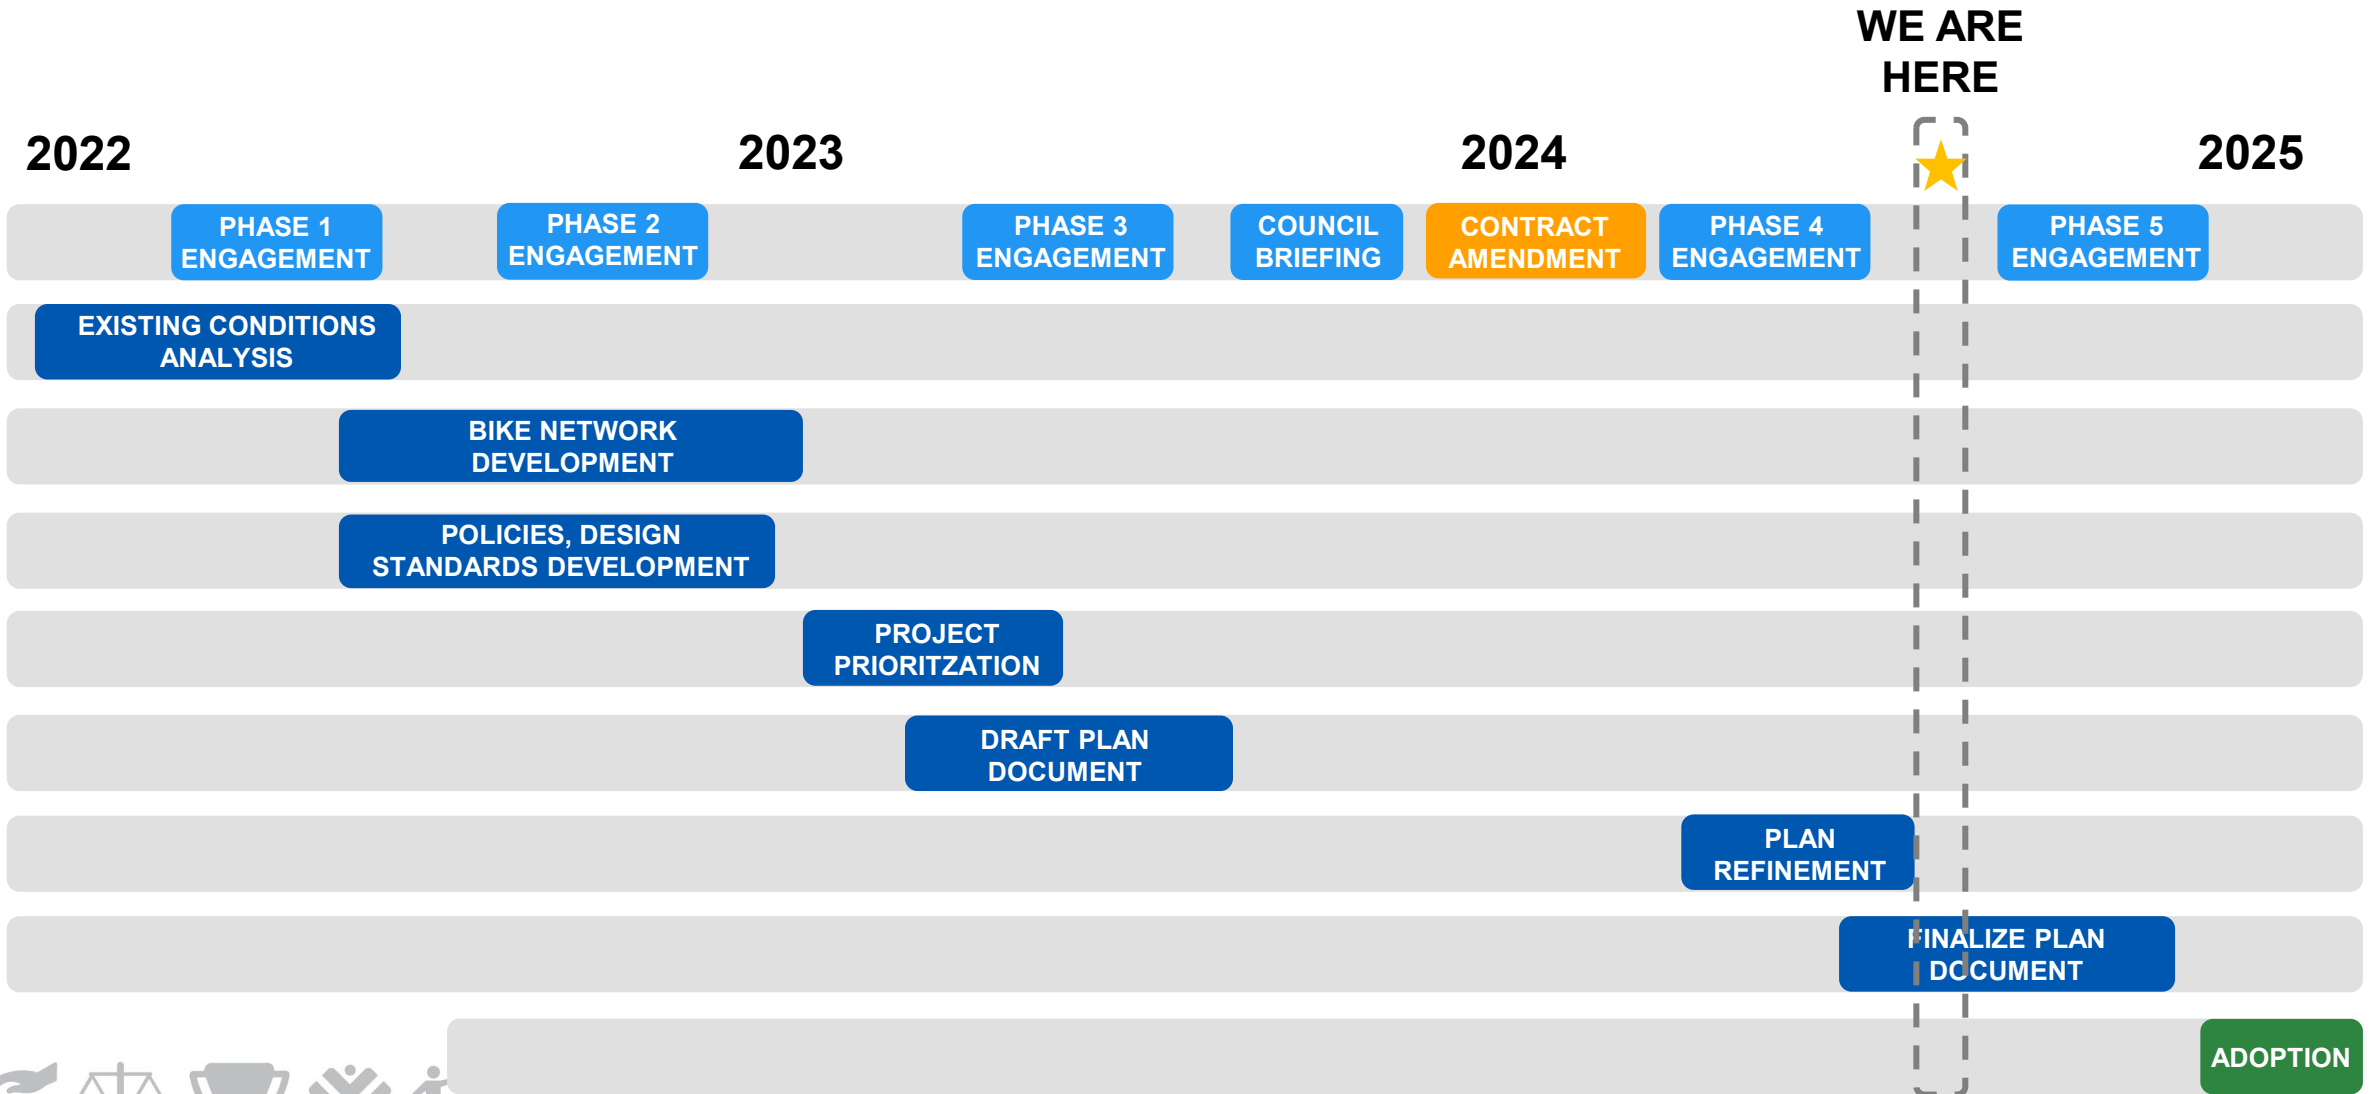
WE ARE HERE

2022

2023

2024

2025

PHASE 1 ENGAGEMENT

PHASE 2 ENGAGEMENT

PHASE 3 ENGAGEMENT

COUNCIL BRIEFING

CONTRACT AMENDMENT

PHASE 4 ENGAGEMENT

PHASE 5 ENGAGEMENT

EXISTING CONDITIONS ANALYSIS

BIKE NETWORK DEVELOPMENT

POLICIES, DESIGN STANDARDS DEVELOPMENT

PROJECT PRIORITZATION

DRAFT PLAN DOCUMENT

PLAN REFINEMENT

FINALIZE PLAN DOCUMENT

ADOPTION